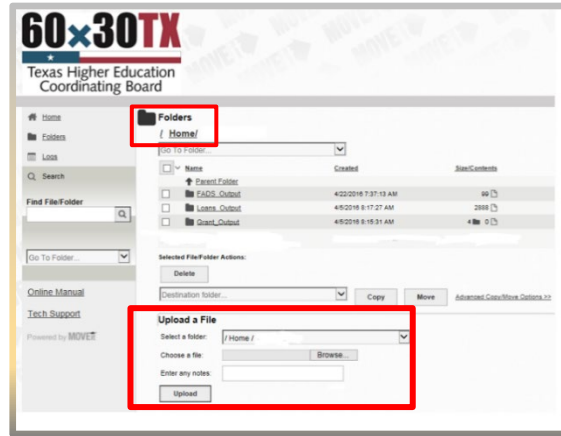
60x30TX
Texas Higher Education Coordinating Board

Home
Folders
Logs
Search

Find File/Folder

Go To Folder...

Online Manual
Tech Support
Powered by MOVEit

Folders
/ Home/

Go To Folder...

| | Name | Created | Size/Contents |
|---|---|---|---|
| | Parent Folder | | |
| | FADS_Output | 4/22/2016 7:37:13 AM | 99 |
| | Loans_Output | 4/5/2016 8:17:27 AM | 2888 |
| | Grant_Output | 4/5/2016 8:15:31 AM | 4 0 |

Selected File/Folder Actions:
Delete

Destination folder...
Copy
Move
Advanced Copy/Move Options >>

Upload a File
Select a folder: / Home /
Choose a file: Browse...
Enter any notes:
Upload